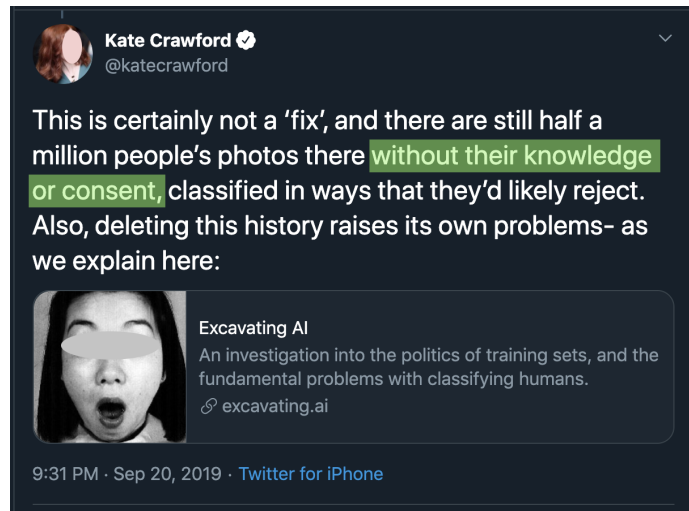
Kate Crawford
@katecrawford

This is certainly not a 'fix', and there are still half a million people's photos there without their knowledge or consent, classified in ways that they'd likely reject. Also, deleting this history raises its own problems- as we explain here:

Excavating AI
An investigation into the politics of training sets, and the fundamental problems with classifying humans.
excavating.ai

9:31 PM · Sep 20, 2019 · Twitter for iPhone